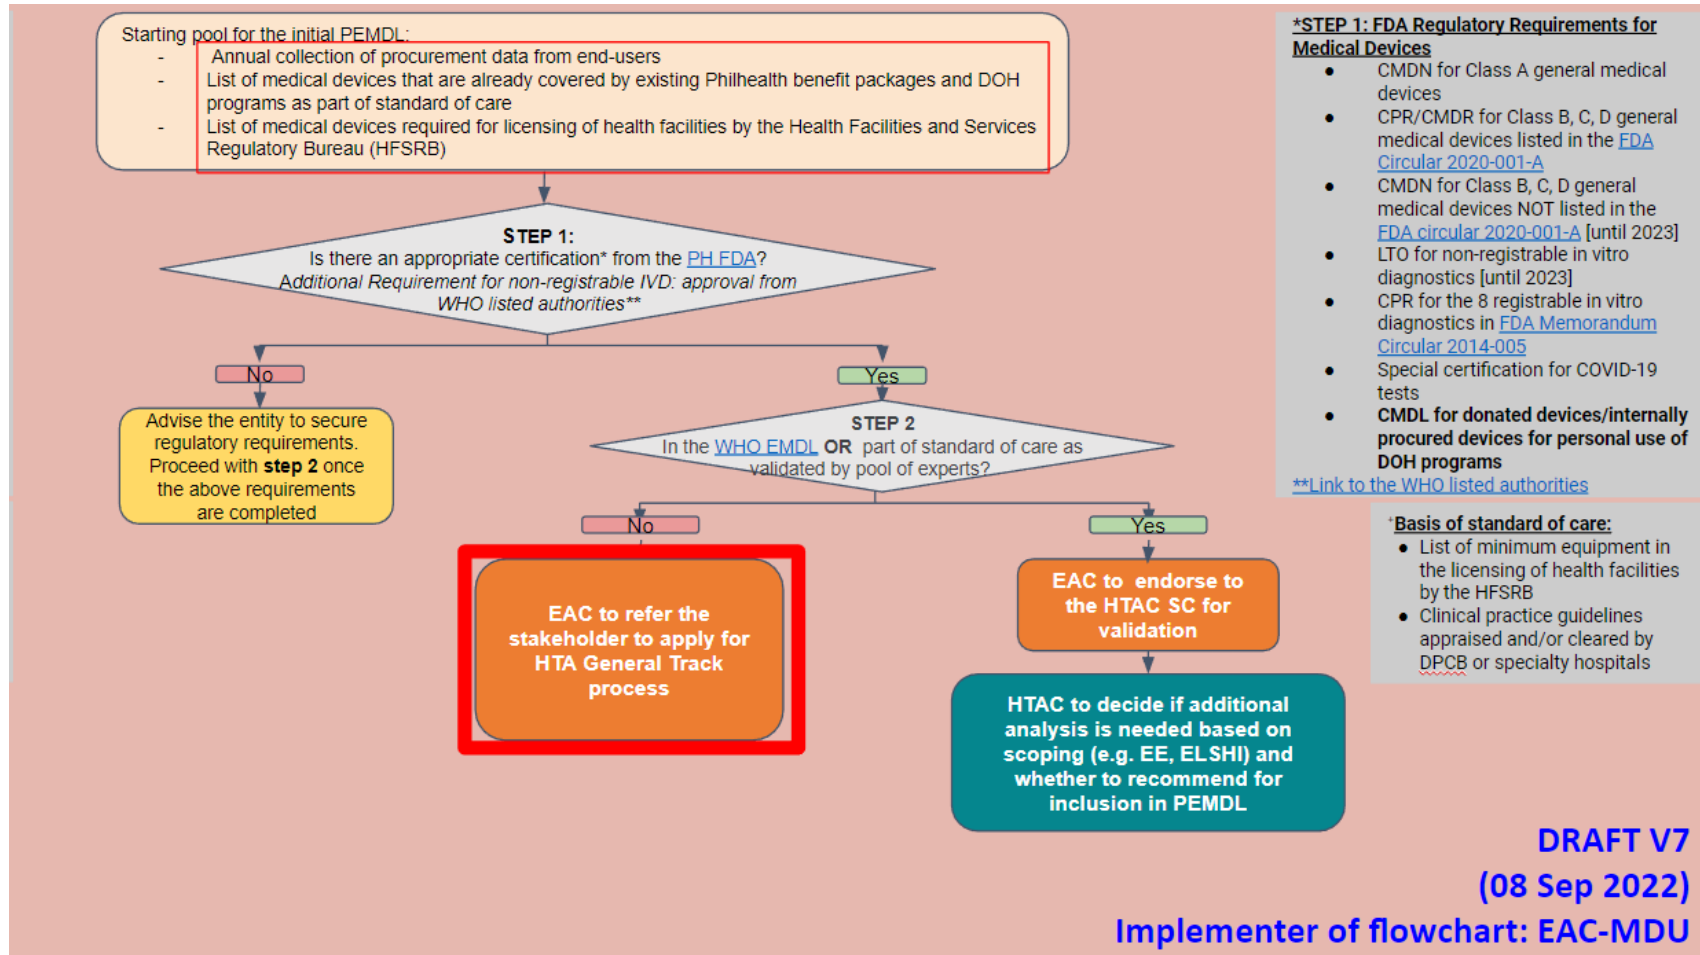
Starting pool for the initial PEMDL:
- Annual collection of procurement data from end-users
- List of medical devices that are already covered by existing Philhealth benefit packages and DOH programs as part of standard of care
- List of medical devices required for licensing of health facilities by the Health Facilities and Services Regulatory Bureau (HFSRB)

STEP 1:
Is there an appropriate certification* from the PH FDA?
Additional Requirement for non-registrable IVD: approval from WHO listed authorities**

No

Advise the entity to secure regulatory requirements. Proceed with step 2 once the above requirements are completed

Yes

STEP 2
In the WHO EMDL OR part of standard of care as validated by pool of experts?

No

EAC to refer the stakeholder to apply for HTA General Track process

Yes

EAC to endorse to the HTAC SC for validation

HTAC to decide if additional analysis is needed based on scoping (e.g. EE, ELSHI) and whether to recommend for inclusion in PEMDL

*STEP 1: FDA Regulatory Requirements for Medical Devices
- CMDN for Class A general medical devices
- CPR/CMDR for Class B, C, D general medical devices listed in the FDA Circular 2020-001-A
- CMDN for Class B, C, D general medical devices NOT listed in the FDA circular 2020-001-A [until 2023]
- LTO for non-registrable in vitro diagnostics [until 2023]
- CPR for the 8 registrable in vitro diagnostics in FDA Memorandum Circular 2014-005
- Special certification for COVID-19 tests
- CMDL for donated devices/internally procured devices for personal use of DOH programs

**Link to the WHO listed authorities

'Basis of standard of care:
- List of minimum equipment in the licensing of health facilities by the HFSRB
- Clinical practice guidelines appraised and/or cleared by DPCB or specialty hospitals

DRAFT V7
(08 Sep 2022)
Implementer of flowchart: EAC-MDU